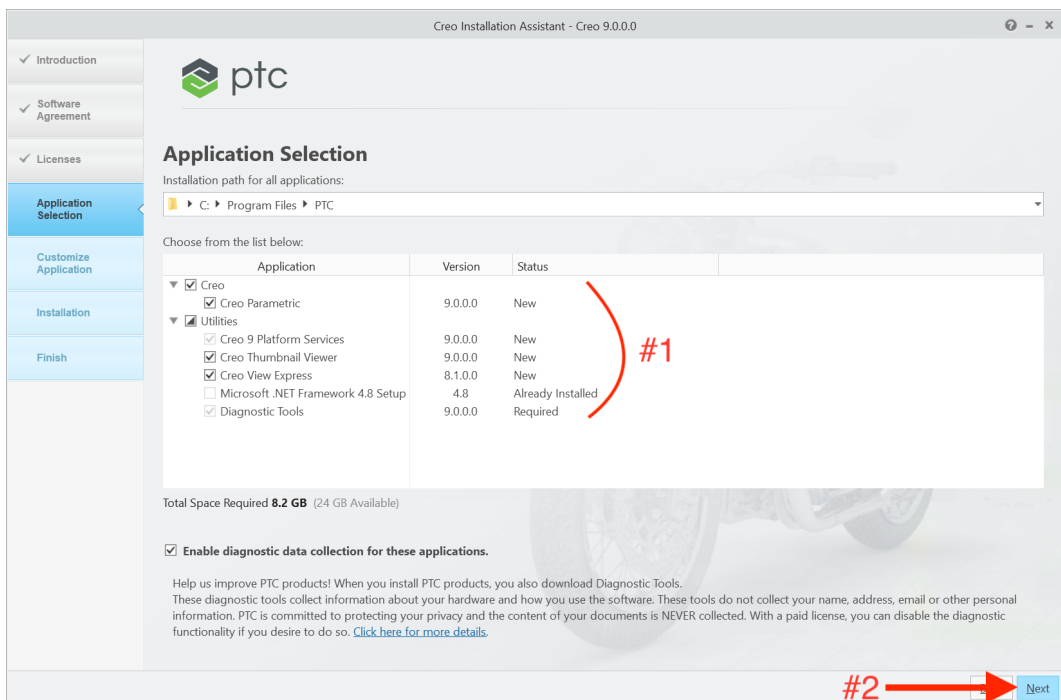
Creo Installation Assistant - Creo 9.0.0.0

Introduction

Software Agreement

Licenses

Application Selection

Customize Application

Installation

Finish

ptc

Application Selection

Installation path for all applications:

C: ▸ Program Files ▸ PTC

Choose from the list below:

| Application | Version | Status |
|---|---|---|
| Creo | | |
| Creo Parametric | 9.0.0.0 | New |
| Utilities | | |
| Creo 9 Platform Services | 9.0.0.0 | New |
| Creo Thumbnail Viewer | 9.0.0.0 | New |
| Creo View Express | 8.1.0.0 | New |
| Microsoft .NET Framework 4.8 Setup | 4.8 | Already Installed |
| Diagnostic Tools | 9.0.0.0 | Required |

#1

Total Space Required 8.2 GB (24 GB Available)

Enable diagnostic data collection for these applications.

Help us improve PTC products! When you install PTC products, you also download Diagnostic Tools. These diagnostic tools collect information about your hardware and how you use the software. These tools do not collect your name, address, email or other personal information. PTC is committed to protecting your privacy and the content of your documents is NEVER collected. With a paid license, you can disable the diagnostic functionality if you desire to do so. Click here for more details.

#2

Next